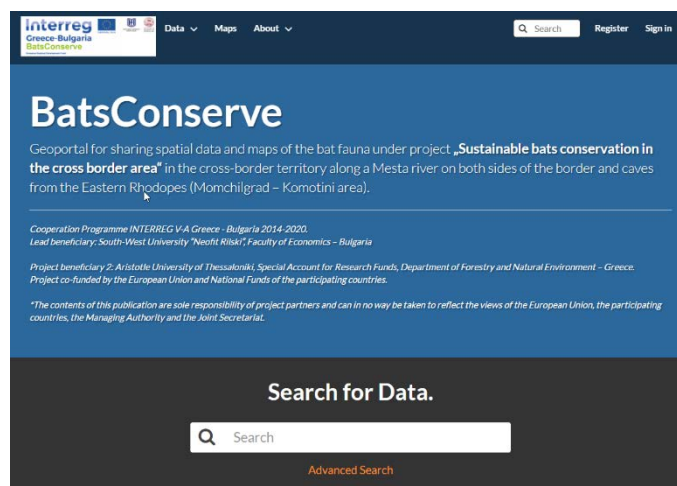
Interreg
Greece-Bulgaria
BatsConserve

Data ⌄ Maps About ⌄

Search Register Sign in

BatsConserve

Geoportal for sharing spatial data and maps of the bat fauna under project „Sustainable bats conservation in the cross border area" in the cross-border territory along a Mesta river on both sides of the border and caves from the Eastern Rhodopes (Momchilgrad – Komotini area).

Cooperation Programme INTERREG V-A Greece - Bulgaria 2014-2020.
Lead beneficiary: South-West University "Neofit Rilski", Faculty of Economics – Bulgaria

Project beneficiary 2: Aristotle University of Thessaloniki, Special Account for Research Funds, Department of Forestry and Natural Environment – Greece.
Project co-funded by the European Union and National Funds of the participating countries.

*The contents of this publication are sole responsibility of project partners and can in no way be taken to reflect the views of the European Union, the participating countries, the Managing Authority and the Joint Secretariat.

Search for Data.

Search

Advanced Search